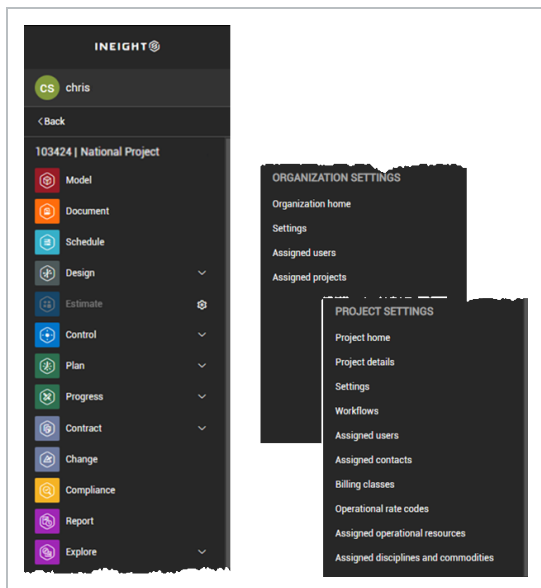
INEIGHT

CS chris

Back

103424 | National Project

Model

Document

Schedule

Design

Estimate

Control

Plan

Progress

Contract

Change

Compliance

Report

Explore

ORGANIZATION SETTINGS

Organization home

Settings

Assigned users

Assigned projects

PROJECT SETTINGS

Project home

Project details

Settings

Workflows

Assigned users

Assigned contacts

Billing classes

Operational rate codes

Assigned operational resources

Assigned disciplines and commodities